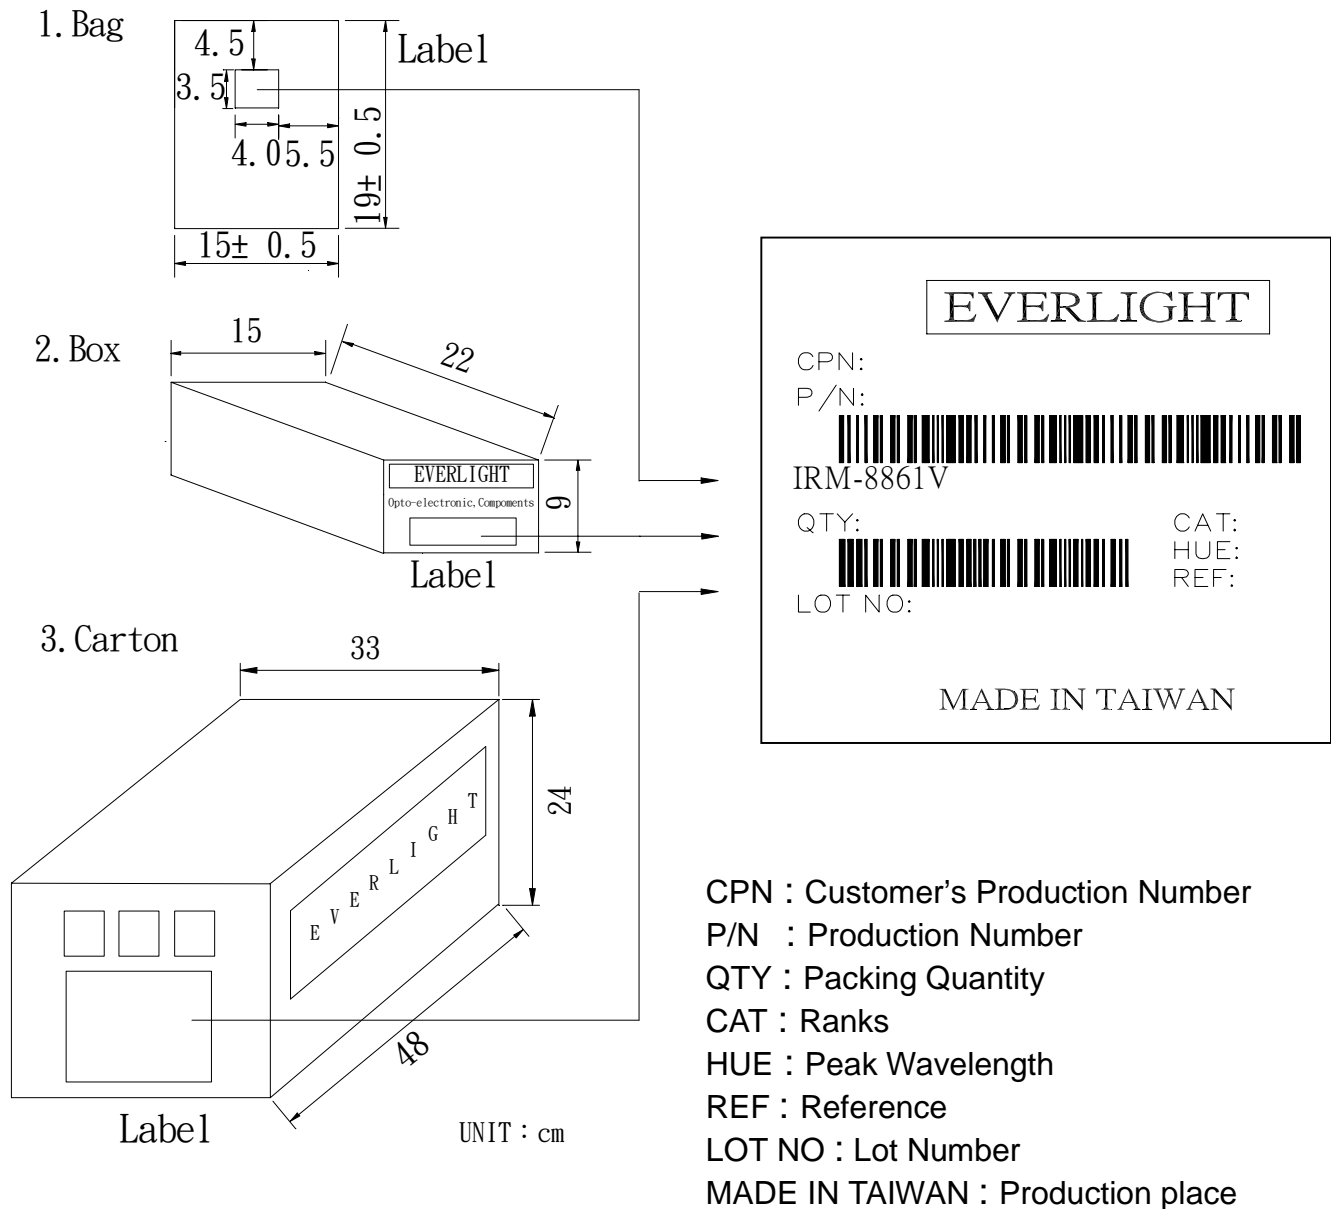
1. Bag

4.5

3.5

4.0 5.5

Label

19± 0.5

15± 0.5

2. Box

15

22

EVERLIGHT

Opto-electronic, Compoments

9

Label

3. Carton

33

24

E V E R L I G H T

48

Label

UNIT：cm

EVERLIGHT

CPN:

P/N:

IRM-8861V

QTY:

CAT:

HUE:

REF:

LOT NO:

MADE IN TAIWAN

CPN：Customer's Production Number

P/N ：Production Number

QTY：Packing Quantity

CAT：Ranks

HUE：Peak Wavelength

REF：Reference

LOT NO：Lot Number

MADE IN TAIWAN：Production place